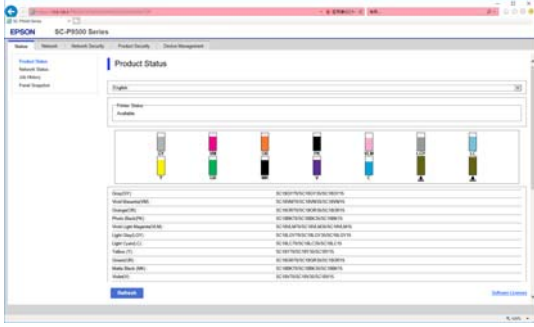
EPSON SC-P9500 Series

Status | Network | Network Security | Product Security | Device Management

Product Status
Network Status
Job History
Panel Snapshot

Product Status

English

Printer Status
Available

| | |
|---|---|
| Gray(GY) | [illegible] |
| Vivid Magenta(VM) | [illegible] |
| Orange(OR) | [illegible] |
| Photo Black(PK) | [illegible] |
| Vivid Light Magenta(VLM) | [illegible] |
| Light Gray(LGY) | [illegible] |
| Light Cyan(LC) | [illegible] |
| Yellow(Y) | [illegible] |
| Green(GR) | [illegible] |
| Matte Black(MK) | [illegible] |
| Violet(V) | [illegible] |

Refresh

Software Licenses